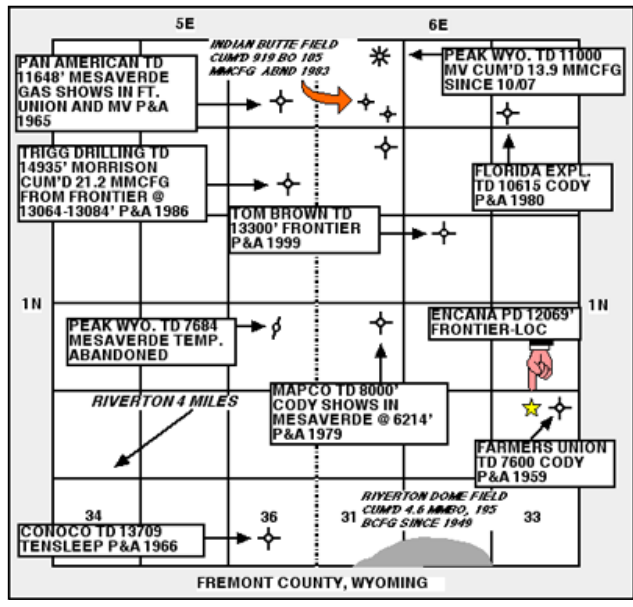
5E

6E

INDIAN BUTTE FIELD CUM'D 919 BO 105 MMCFG ABND 1983

PAN AMERICAN TD 11648' MESAVERDE GAS SHOWS IN FT. UNION AND MV P&A 1965

PEAK WYO. TD 11000 MV CUM'D 13.9 MMCFG SINCE 10/07

TRIGG DRILLING TD 14935' MORRISON CUM'D 21.2 MMCFG FROM FRONTIER @ 13064-13084' P&A 1986

FLORIDA EXPL. TD 10615 CODY P&A 1980

TOM BROWN TD 13300' FRONTIER P&A 1999

1N

1N

PEAK WYO. TD 7684 MESAVERDE TEMP. ABANDONED

ENCANA PD 12069' FRONTIER-LOC

MAPCO TD 8000' CODY SHOWS IN MESAVERDE @ 6214' P&A 1979

RIVERTON 4 MILES

FARMERS UNION TD 7600 CODY P&A 1959

34

36

31

33

RIVERTON DOME FIELD CUM'D 4.6 MMBO, 195 BCFG SINCE 1949

CONOCO TD 13709 TENSLEEP P&A 1966

FREMONT COUNTY, WYOMING